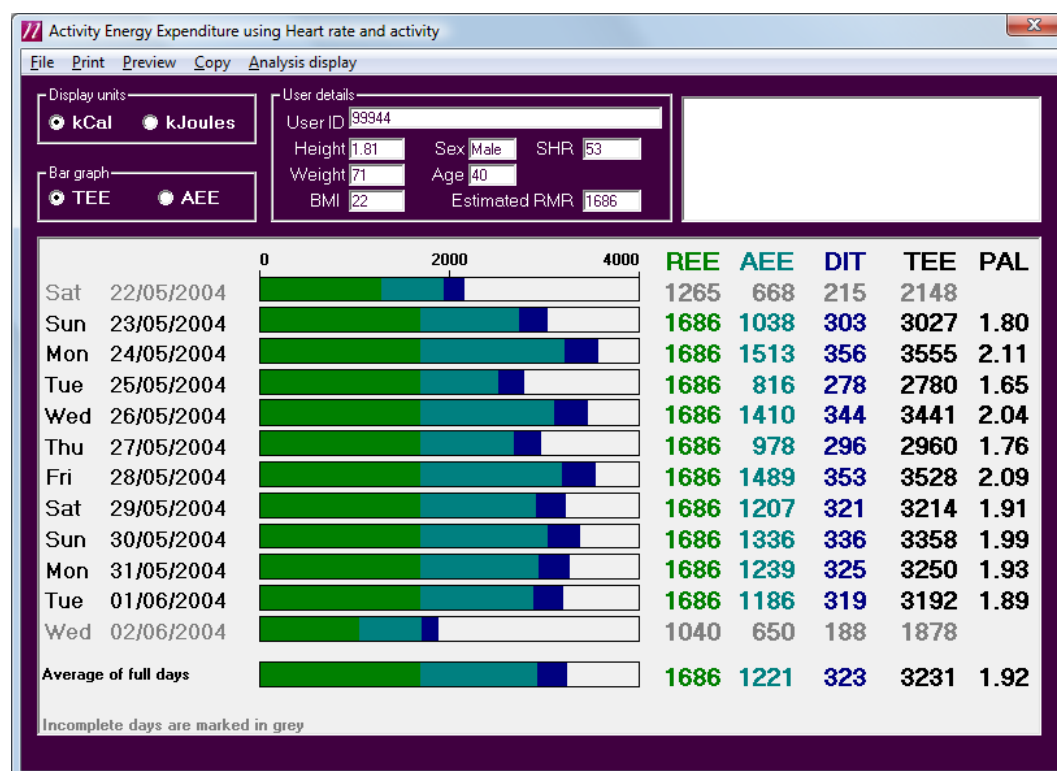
Activity Energy Expenditure using Heart rate and activity

File Print Preview Copy Analysis display

Display units
kCal kJoules

Bar graph
TEE AEE

User details
User ID 99944
Height 1.81 Sex Male SHR 53
Weight 71 Age 40
BMI 22 Estimated RMR 1686

0 2000 4000

| | | REE | AEE | DIT | TEE | PAL |
|---|---|---|---|---|---|---|
| Sat | 22/05/2004 | 1265 | 668 | 215 | 2148 | |
| Sun | 23/05/2004 | 1686 | 1038 | 303 | 3027 | 1.80 |
| Mon | 24/05/2004 | 1686 | 1513 | 356 | 3555 | 2.11 |
| Tue | 25/05/2004 | 1686 | 816 | 278 | 2780 | 1.65 |
| Wed | 26/05/2004 | 1686 | 1410 | 344 | 3441 | 2.04 |
| Thu | 27/05/2004 | 1686 | 978 | 296 | 2960 | 1.76 |
| Fri | 28/05/2004 | 1686 | 1489 | 353 | 3528 | 2.09 |
| Sat | 29/05/2004 | 1686 | 1207 | 321 | 3214 | 1.91 |
| Sun | 30/05/2004 | 1686 | 1336 | 336 | 3358 | 1.99 |
| Mon | 31/05/2004 | 1686 | 1239 | 325 | 3250 | 1.93 |
| Tue | 01/06/2004 | 1686 | 1186 | 319 | 3192 | 1.89 |
| Wed | 02/06/2004 | 1040 | 650 | 188 | 1878 | |
| Average of full days | | 1686 | 1221 | 323 | 3231 | 1.92 |

Incomplete days are marked in grey